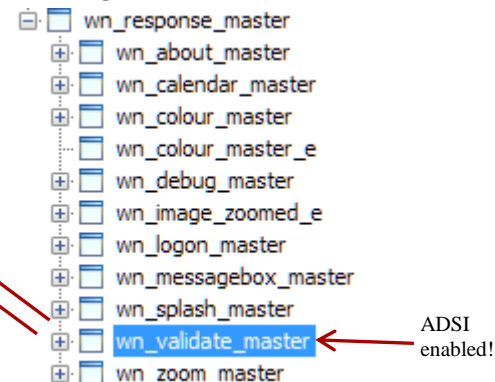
wn_response_master
wn_about_master
wn_calendar_master
wn_colour_master
wn_colour_master_e
wn_debug_master
wn_image_zoomed_e
wn_logon_master
wn_messagebox_master
wn_splash_master
wn_validate_master
wn_zoom_master

ADSI enabled!